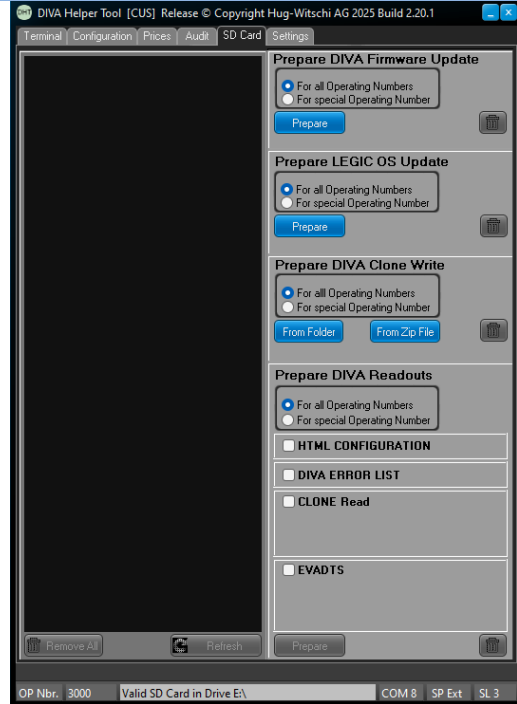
DIVA Helper Tool [CUS] Release © Copyright Hug-Witschi AG 2025 Build 2.20.1

Terminal | Configuration | Prices | Audit | SD Card | Settings

Prepare DIVA Firmware Update
For all Operating Numbers
For special Operating Number
Prepare

Prepare LEGIC OS Update
For all Operating Numbers
For special Operating Number
Prepare

Prepare DIVA Clone Write
For alll Operating Numbers
For special Operating Number
From Folder
From Zip File

Prepare DIVA Readouts
For all Operating Numbers
For special Operating Number
HTML CONFIGURATION
DIVA ERROR LIST
CLONE Read
EVADTS

Remove All
Refresh
Prepare

OP Nbr. 3000 | Valid SD Card in Drive E:\ | COM 8 | SP Ext | SL 3